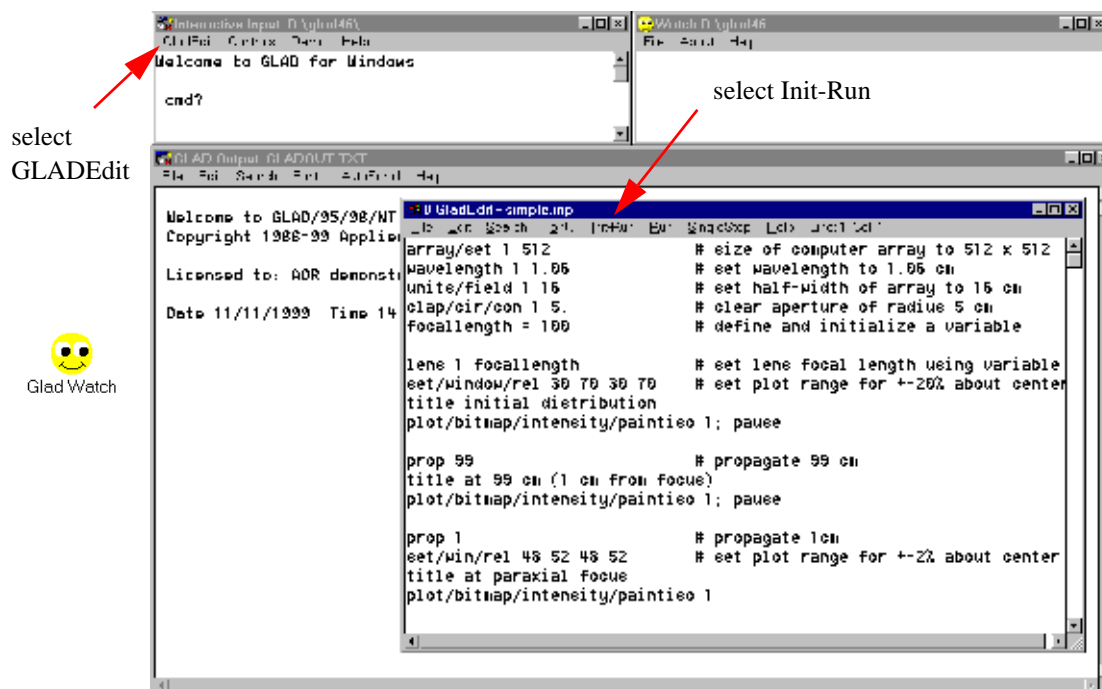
Interactive Input D:\glad46\
GladEdit Controls Demo Help
Welcome to GLAD for Windows

cmd?

Watch D:\glad46
File Autoscl Help

select Init-Run

select GLADEdit

GLAD Output GLADOUT.TXT
File Edit Search Print AutoScroll Help

Welcome to GLAD/95/98/NT
Copyright 1986-99 Applie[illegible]

Licensed to: AOR demonstr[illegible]

Date 11/11/1999 Time 14

Glad Watch

D GladEdit - simple.inp
File Edit Search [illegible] Init-Run Run SingleStep Help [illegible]
array/set 1 512 # size of computer array to 512 x 512
wavelength 1 1.06 # set wavelength to 1.06 cm
units/field 1 16 # set half-width of array to 16 cm
clap/cir/con 1 5. # clear aperture of radius 5 cm
focallength = 100 # define and initialize a variable

lens 1 focallength # set lens focal length using variable
set/window/rel 30 70 30 70 # set plot range for +-20% about center
title initial distribution
plot/bitmap/intensity/paintiso 1; pause

prop 99 # propagate 99 cm
title at 99 cm (1 cm from focus)
plot/bitmap/intensity/paintiso 1; pause

prop 1 # propagate 1cm
set/win/rel 48 52 48 52 # set plot range for +-2% about center
title at paraxial focus
plot/bitmap/intensity/paintiso 1